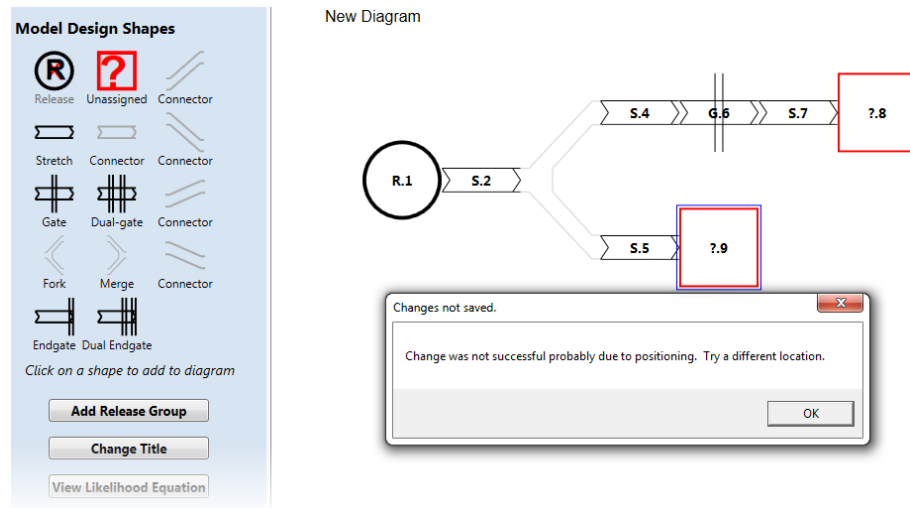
Model Design Shapes

Release Unassigned Connector

Stretch Connector Connector

Gate Dual-gate Connector

Fork Merge Connector

Endgate Dual Endgate

Click on a shape to add to diagram

Add Release Group

Change Title

View Likelihood Equation

New Diagram

R.1

S.2

S.4

G.6

S.7

?.8

S.5

?.9

Changes not saved.

Change was not successful probably due to positioning. Try a different location.

OK